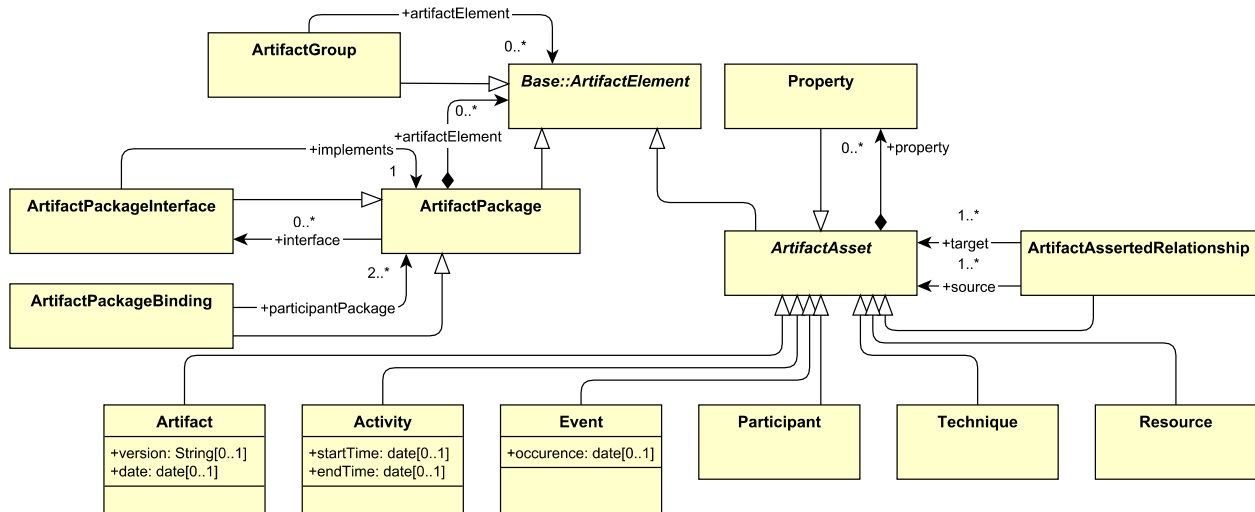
+artifactElement

0..*

ArtifactGroup

Base::ArtifactElement

Property

0..*

+artifactElement

+implements

1

0..*

+property

ArtifactPackageInterface

ArtifactPackage

0..*

+interface

1..*

ArtifactAsset

+target

ArtifactAssertedRelationship

2..*

1..*

+source

ArtifactPackageBinding

+participantPackage

Artifact

+version: String[0..1]
+date: date[0..1]

Activity

+startTime: date[0..1]
+endTime: date[0..1]

Event

+occurence: date[0..1]

Participant

Technique

Resource